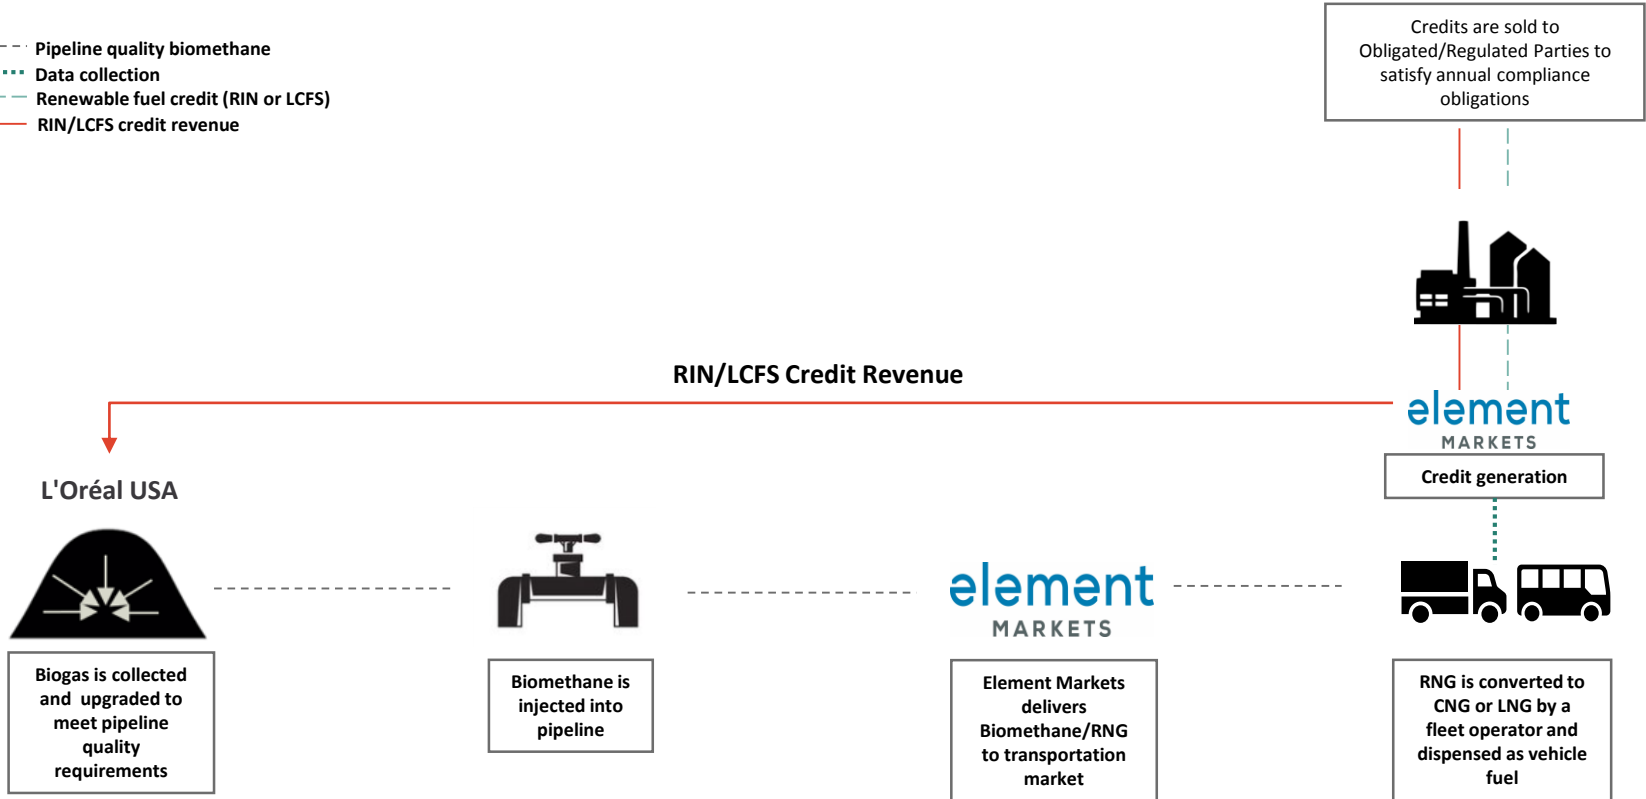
Pipeline quality biomethane
Data collection
Renewable fuel credit (RIN or LCFS)
RIN/LCFS credit revenue

Credits are sold to Obligated/Regulated Parties to satisfy annual compliance obligations

RIN/LCFS Credit Revenue

element MARKETS

Credit generation

L'Oréal USA

element MARKETS

Biogas is collected and upgraded to meet pipeline quality requirements

Biomethane is injected into pipeline

Element Markets delivers Biomethane/RNG to transportation market

RNG is converted to CNG or LNG by a fleet operator and dispensed as vehicle fuel